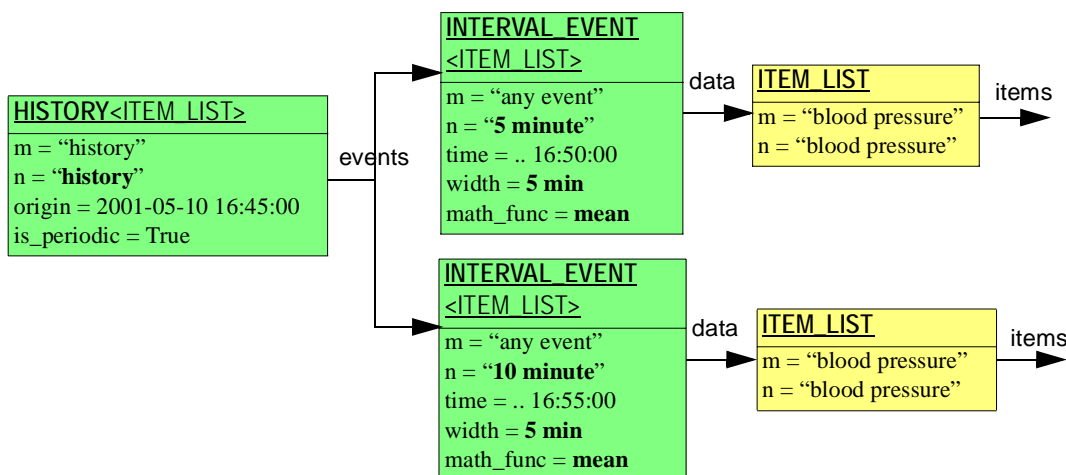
HISTORY<ITEM_LIST>
m = “history”
n = “history”
origin = 2001-05-10 16:45:00
is_periodic = True

events

INTERVAL_EVENT
<ITEM_LIST>
m = “any event”
n = “5 minute”
time = .. 16:50:00
width = 5 min
math_func = mean

data

ITEM_LIST
m = “blood pressure”
n = “blood pressure”

items

INTERVAL_EVENT
<ITEM_LIST>
m = “any event”
n = “10 minute”
time = .. 16:55:00
width = 5 min
math_func = mean

data

ITEM_LIST
m = “blood pressure”
n = “blood pressure”

items